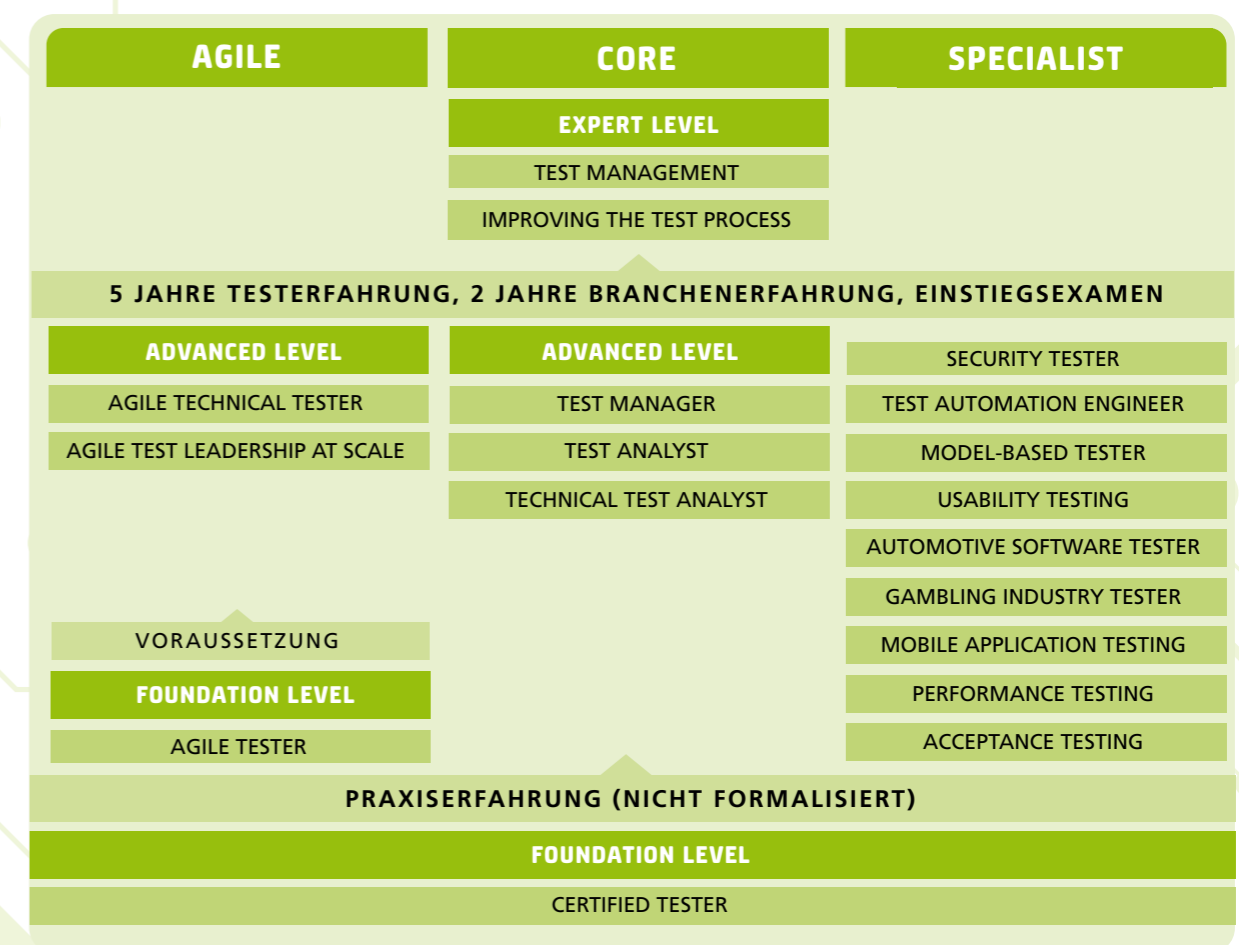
AGILE

CORE

SPECIALIST

EXPERT LEVEL

TEST MANAGEMENT

IMPROVING THE TEST PROCESS

5 JAHRE TESTERFAHRUNG, 2 JAHRE BRANCHENERFAHRUNG, EINSTIEGSEXAMEN

ADVANCED LEVEL

AGILE TECHNICAL TESTER

AGILE TEST LEADERSHIP AT SCALE

ADVANCED LEVEL

TEST MANAGER

TEST ANALYST

TECHNICAL TEST ANALYST

SECURITY TESTER

TEST AUTOMATION ENGINEER

MODEL-BASED TESTER

USABILITY TESTING

AUTOMOTIVE SOFTWARE TESTER

GAMBLING INDUSTRY TESTER

MOBILE APPLICATION TESTING

PERFORMANCE TESTING

ACCEPTANCE TESTING

VORAUSSETZUNG

FOUNDATION LEVEL

AGILE TESTER

PRAXISERFAHRUNG (NICHT FORMALISIERT)

FOUNDATION LEVEL

CERTIFIED TESTER